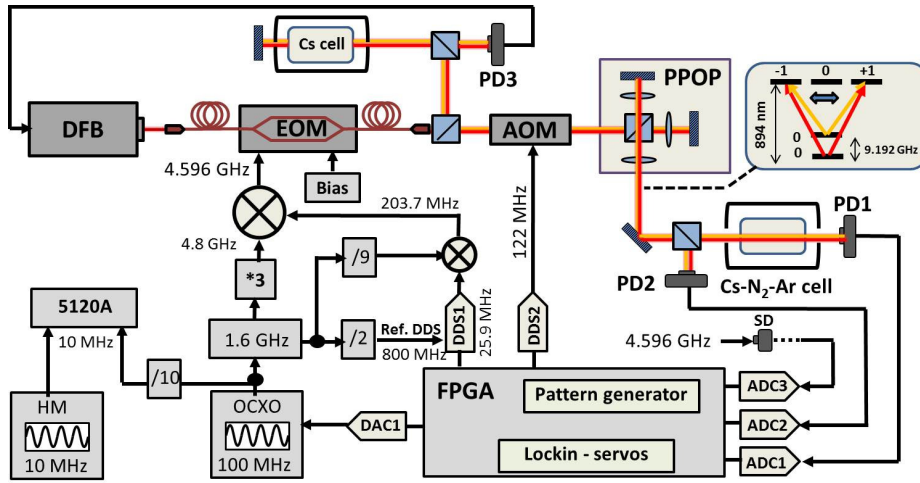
Cs cell
PD3
DFB
EOM
AOM
PPOP
-1
0
+1
894 nm
0
0
9.192 GHz
4.596 GHz
Bias
203.7 MHz
122 MHz
4.8 GHz
/9
PD1
PD2
Cs-$N_2$-Ar cell
*3
5120A
10 MHz
1.6 GHz
/2
Ref. DDS
800 MHz
DDS1
25.9 MHz
DDS2
SD
4.596 GHz
/10
HM
10 MHz
OCXO
100 MHz
DAC1
FPGA
Pattern generator
Lockin - servos
ADC3
ADC2
ADC1